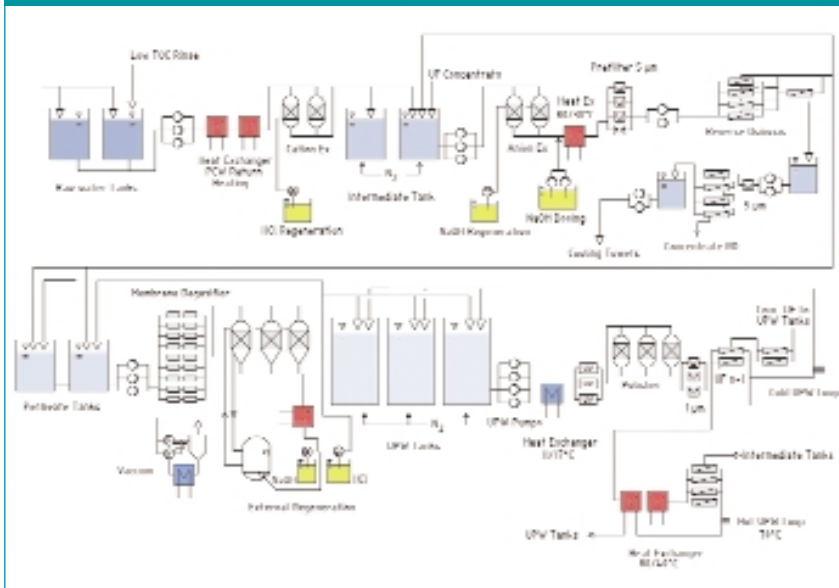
Low TOC Rinse

Raw water Tanks

Heat Exchanger (RO) Pumps Heating

Cation Ex

HCl Regeneration

$N_2$

Intermediate Tank

UF Concentrate

NaOH Regeneration

Anion Ex

Heat Ex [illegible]

NaOH Dosing

Prefilter 5 µm

Reverse Osmosis

5 µm

Cooling Towers

Concentrate RO

Permeate Tanks

Membrane Degasifier

Vacuum

NaOH

HCl

External Regeneration

UPW Tanks

$N_2$

UPW Pumps

Heat Exchanger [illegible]

Polisher

1 µm

UF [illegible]

from UF to UPW Tanks

Cold UPW loop

to Intermediate Tanks

UPW Tanks

Heat Exchanger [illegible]

Hot UPW loop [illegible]